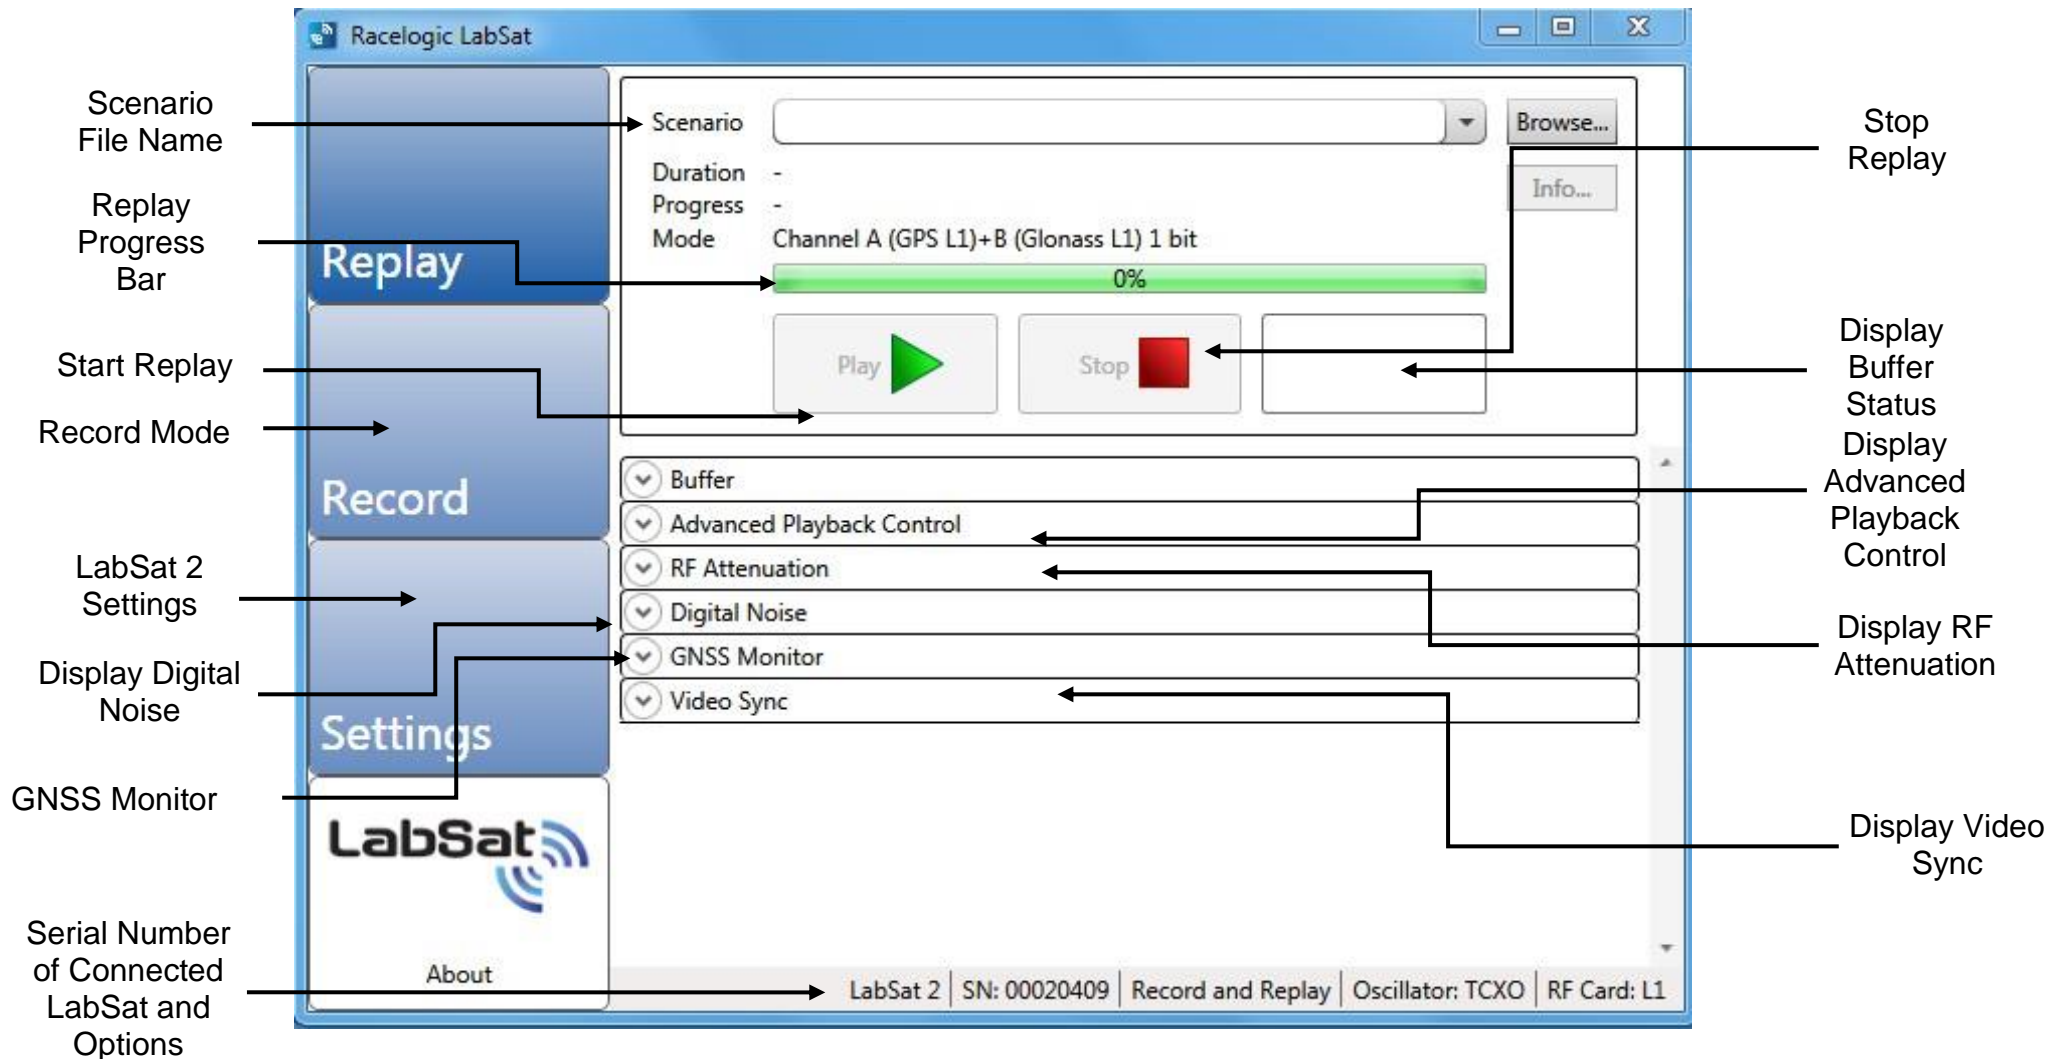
Racelogic LabSat

Scenario File Name

Replay Progress Bar

Start Replay

Record Mode

LabSat 2 Settings

Display Digital Noise

GNSS Monitor

Serial Number of Connected LabSat and Options

Replay

Record

Settings

LabSat

About

Scenario

Browse...

Duration -
Progress -
Mode Channel A (GPS L1)+B (Glonass L1) 1 bit

Info...

0%

Play

Stop

Buffer
Advanced Playback Control
RF Attenuation
Digital Noise
GNSS Monitor
Video Sync

LabSat 2 | SN: 00020409 | Record and Replay | Oscillator: TCXO | RF Card: L1

Stop Replay

Display Buffer Status

Display Advanced Playback Control

Display RF Attenuation

Display Video Sync